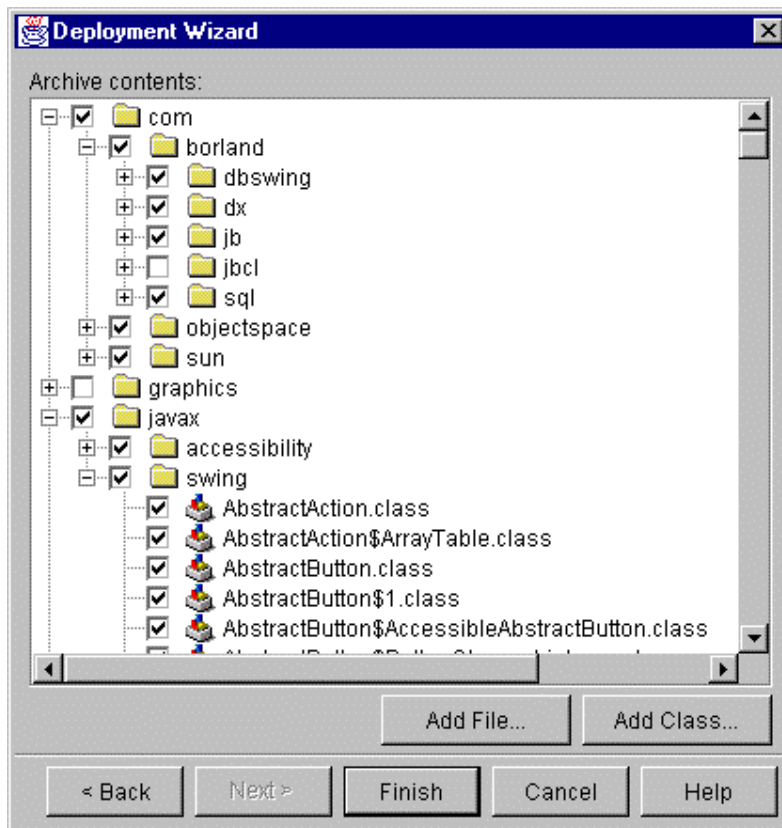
Deployment Wizard

Archive contents:

com
borland
dbswing
dx
jb
jbcl
sql
objectspace
sun
graphics
javax
accessibility
swing
AbstractAction.class
AbstractAction$ArrayTable.class
AbstractButton.class
AbstractButton$1.class
AbstractButton$AccessibleAbstractButton.class
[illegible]

Add File...
Add Class...

< Back
Next >
Finish
Cancel
Help